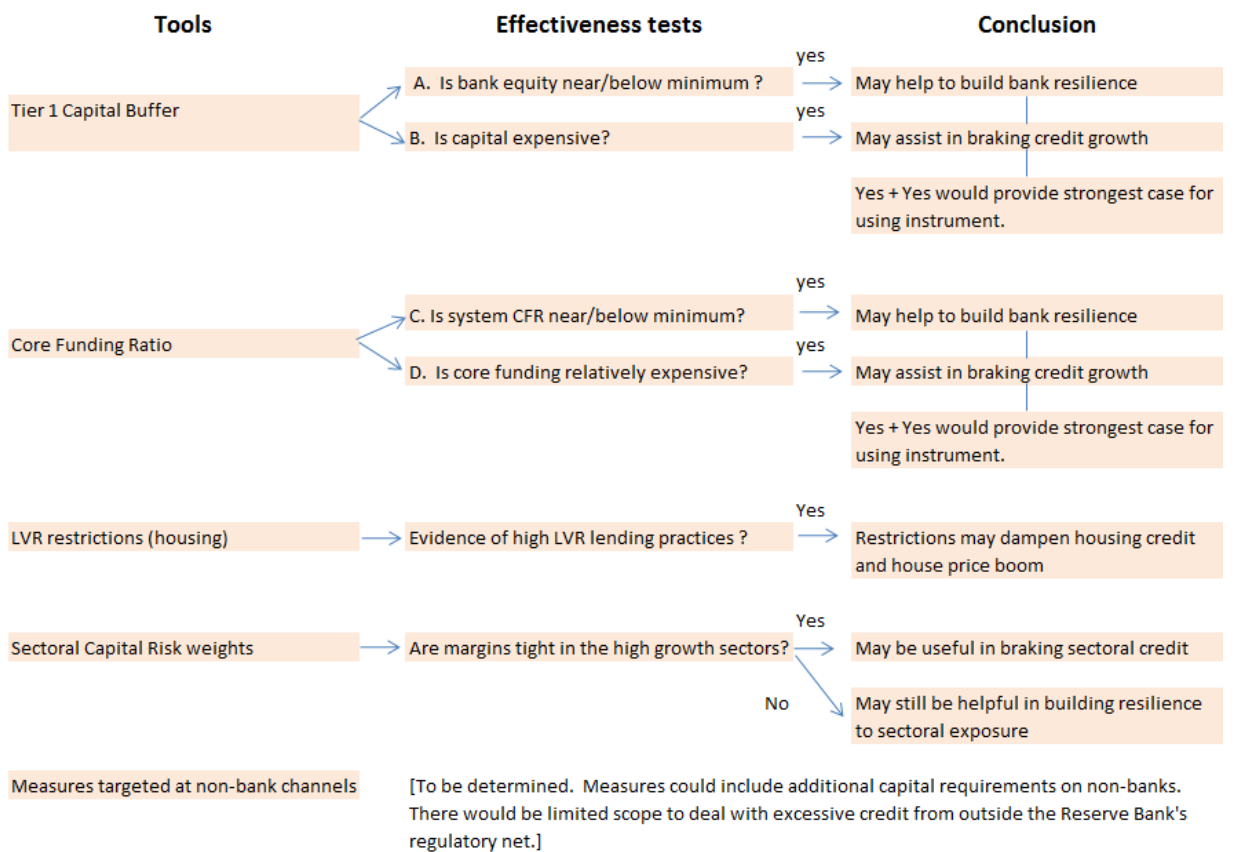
Tools

Effectiveness tests

Conclusion

Tier 1 Capital Buffer

A. Is bank equity near/below minimum ?

yes

May help to build bank resilience

B. Is capital expensive?

yes

May assist in braking credit growth

Yes + Yes would provide strongest case for using instrument.

Core Funding Ratio

C. Is system CFR near/below minimum?

yes

May help to build bank resilience

D. Is core funding relatively expensive?

yes

May assist in braking credit growth

Yes + Yes would provide strongest case for using instrument.

LVR restrictions (housing)

Evidence of high LVR lending practices ?

Yes

Restrictions may dampen housing credit and house price boom

Sectoral Capital Risk weights

Are margins tight in the high growth sectors?

Yes

May be useful in braking sectoral credit

No

May still be helpful in building resilience to sectoral exposure

Measures targeted at non-bank channels

[To be determined. Measures could include additional capital requirements on non-banks. There would be limited scope to deal with excessive credit from outside the Reserve Bank's regulatory net.]